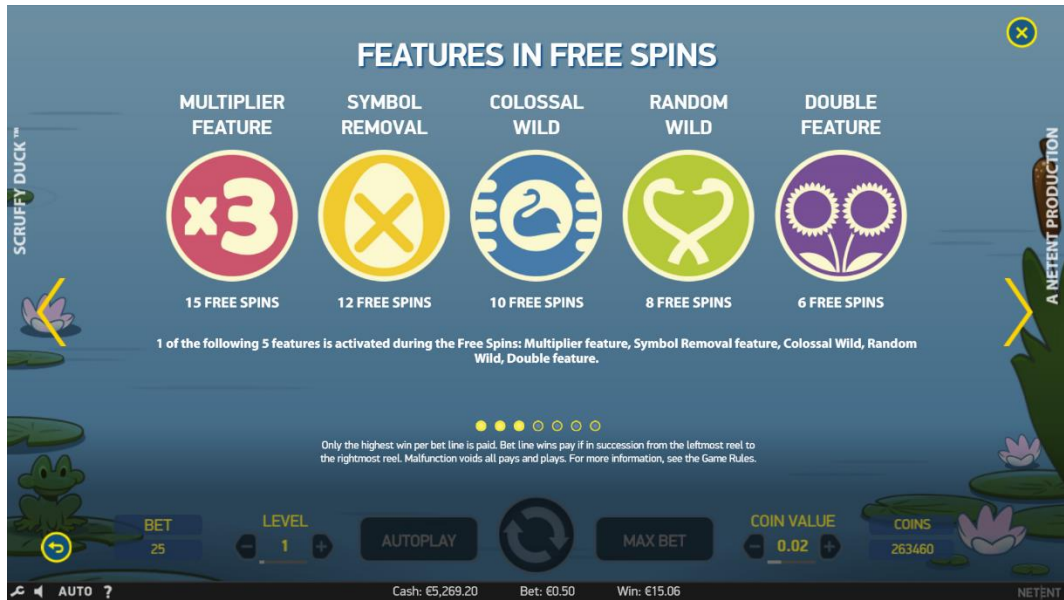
FEATURES IN FREE SPINS

SCRUFFY DUCK™

A NETENT PRODUCTION

MULTIPLIER FEATURE

x3

15 FREE SPINS

SYMBOL REMOVAL

12 FREE SPINS

COLOSSAL WILD

10 FREE SPINS

RANDOM WILD

8 FREE SPINS

DOUBLE FEATURE

6 FREE SPINS

1 of the following 5 features is activated during the Free Spins: Multiplier feature, Symbol Removal feature, Colossal Wild, Random Wild, Double feature.

Only the highest win per bet line is paid. Bet line wins pay if in succession from the leftmost reel to the rightmost reel. Malfunction voids all pays and plays. For more information, see the Game Rules.

BET
25

LEVEL
1

AUTOPLAY

MAX BET

COIN VALUE
0.02

COINS
263460

AUTO ?

Cash: €5,269.20

Bet: €0.50

Win: €15.06

NETENT